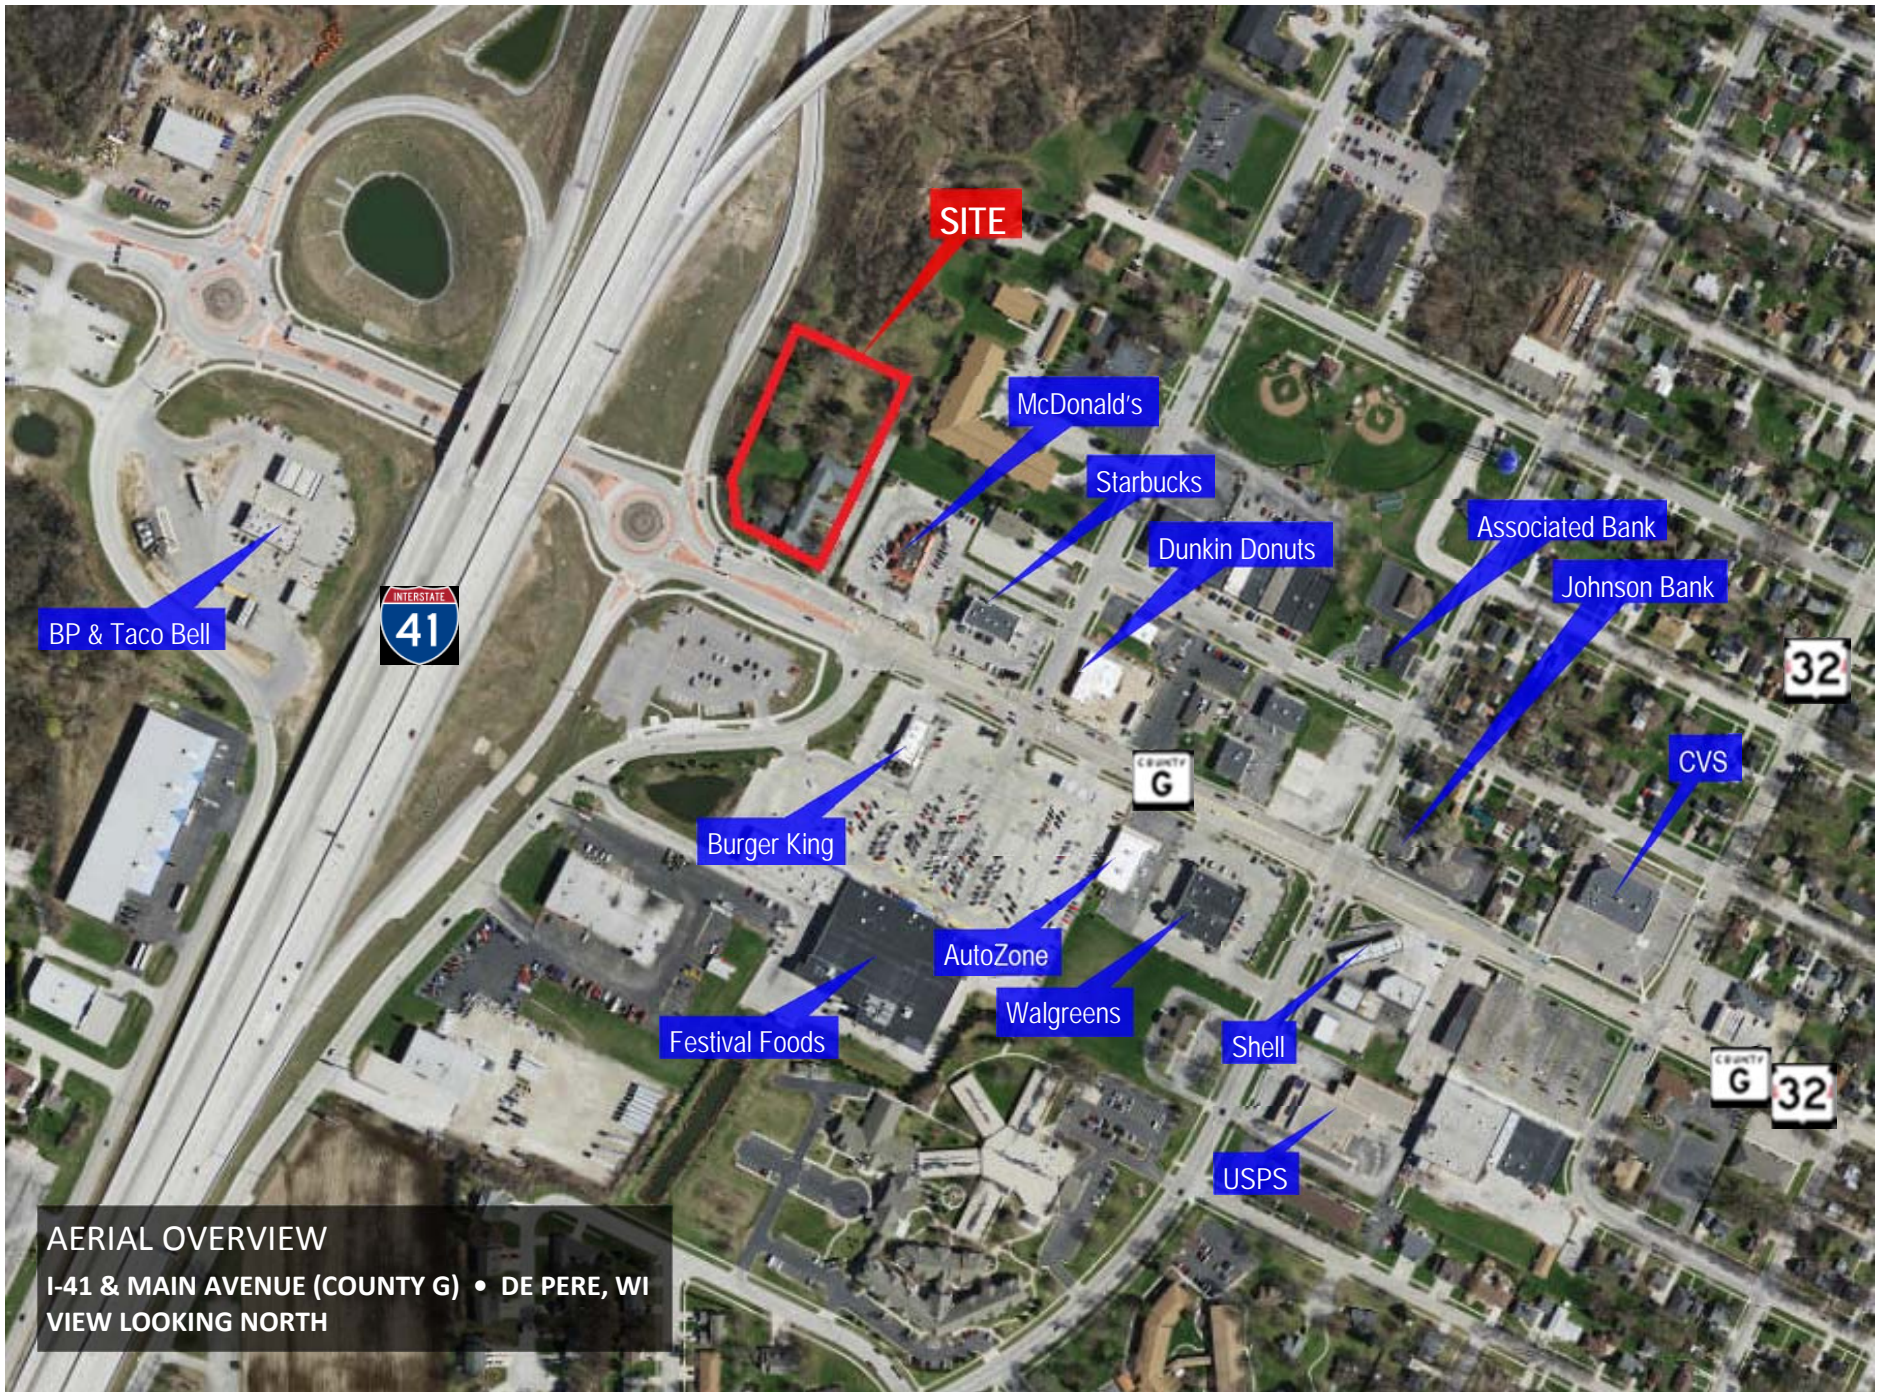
SITE

McDonald's

Starbucks

Dunkin Donuts

Associated Bank

Johnson Bank

32

BP & Taco Bell

INTERSTATE 41

COUNTY G

CVS

Burger King

AutoZone

Walgreens

Festival Foods

Shell

COUNTY G

32

USPS

AERIAL OVERVIEW

I-41 & MAIN AVENUE (COUNTY G) • DE PERE, WI

VIEW LOOKING NORTH